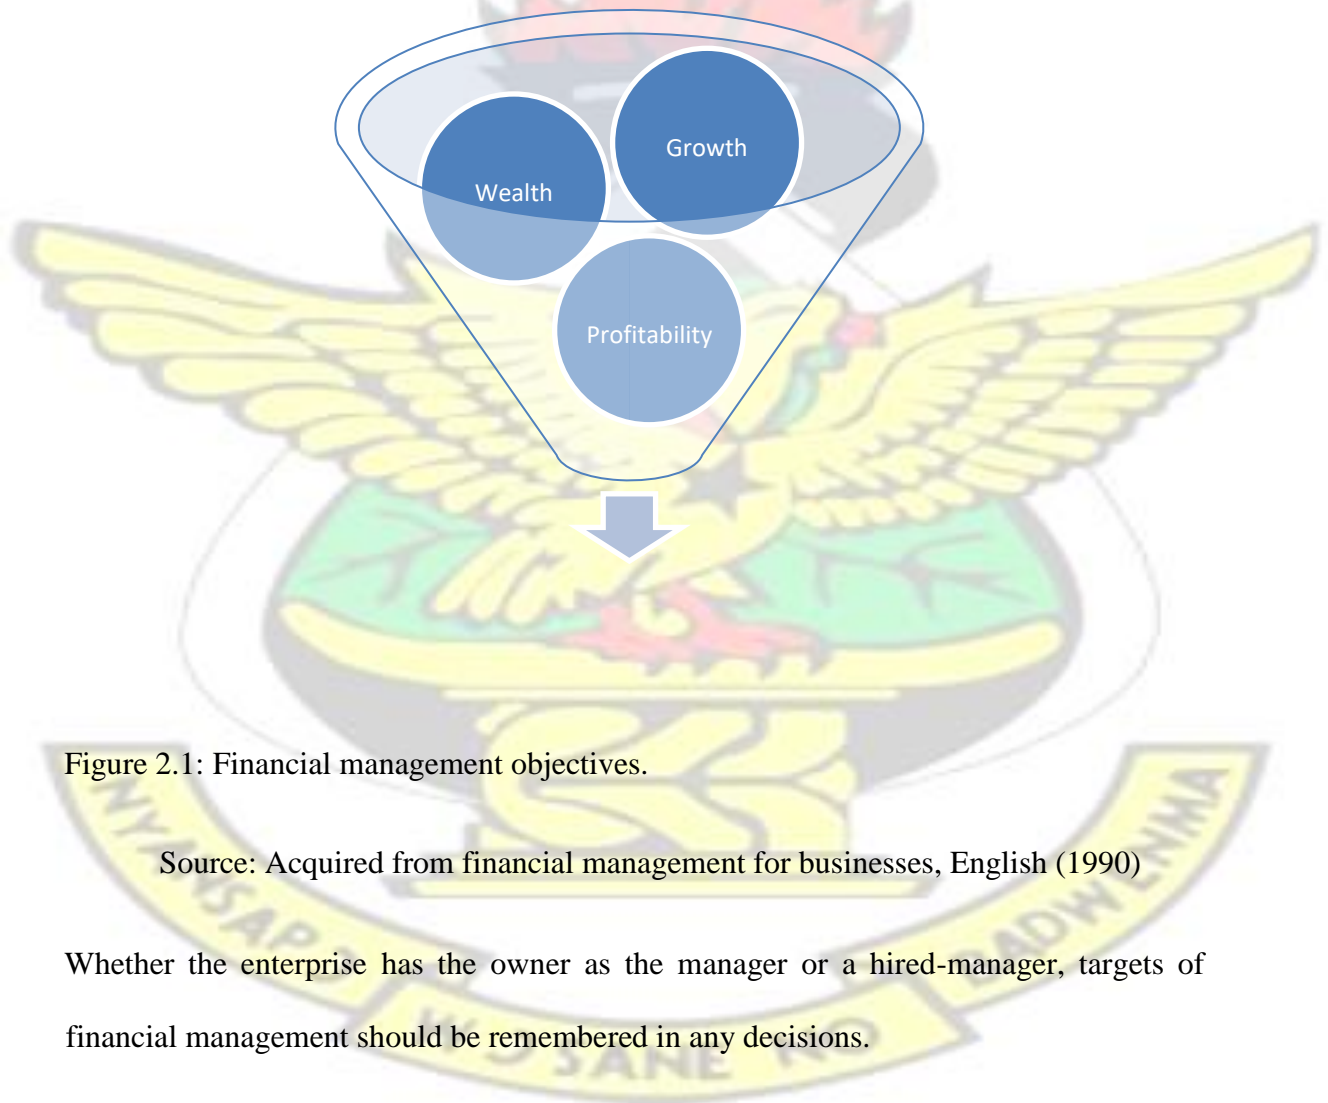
Growth

Wealth

Profitability

Figure 2.1: Financial management objectives.

Source: Acquired from financial management for businesses, English (1990)

Whether the enterprise has the owner as the manager or a hired-manager, targets of financial management should be remembered in any decisions.

NYANSAPO WO SANE NO BADWENMA